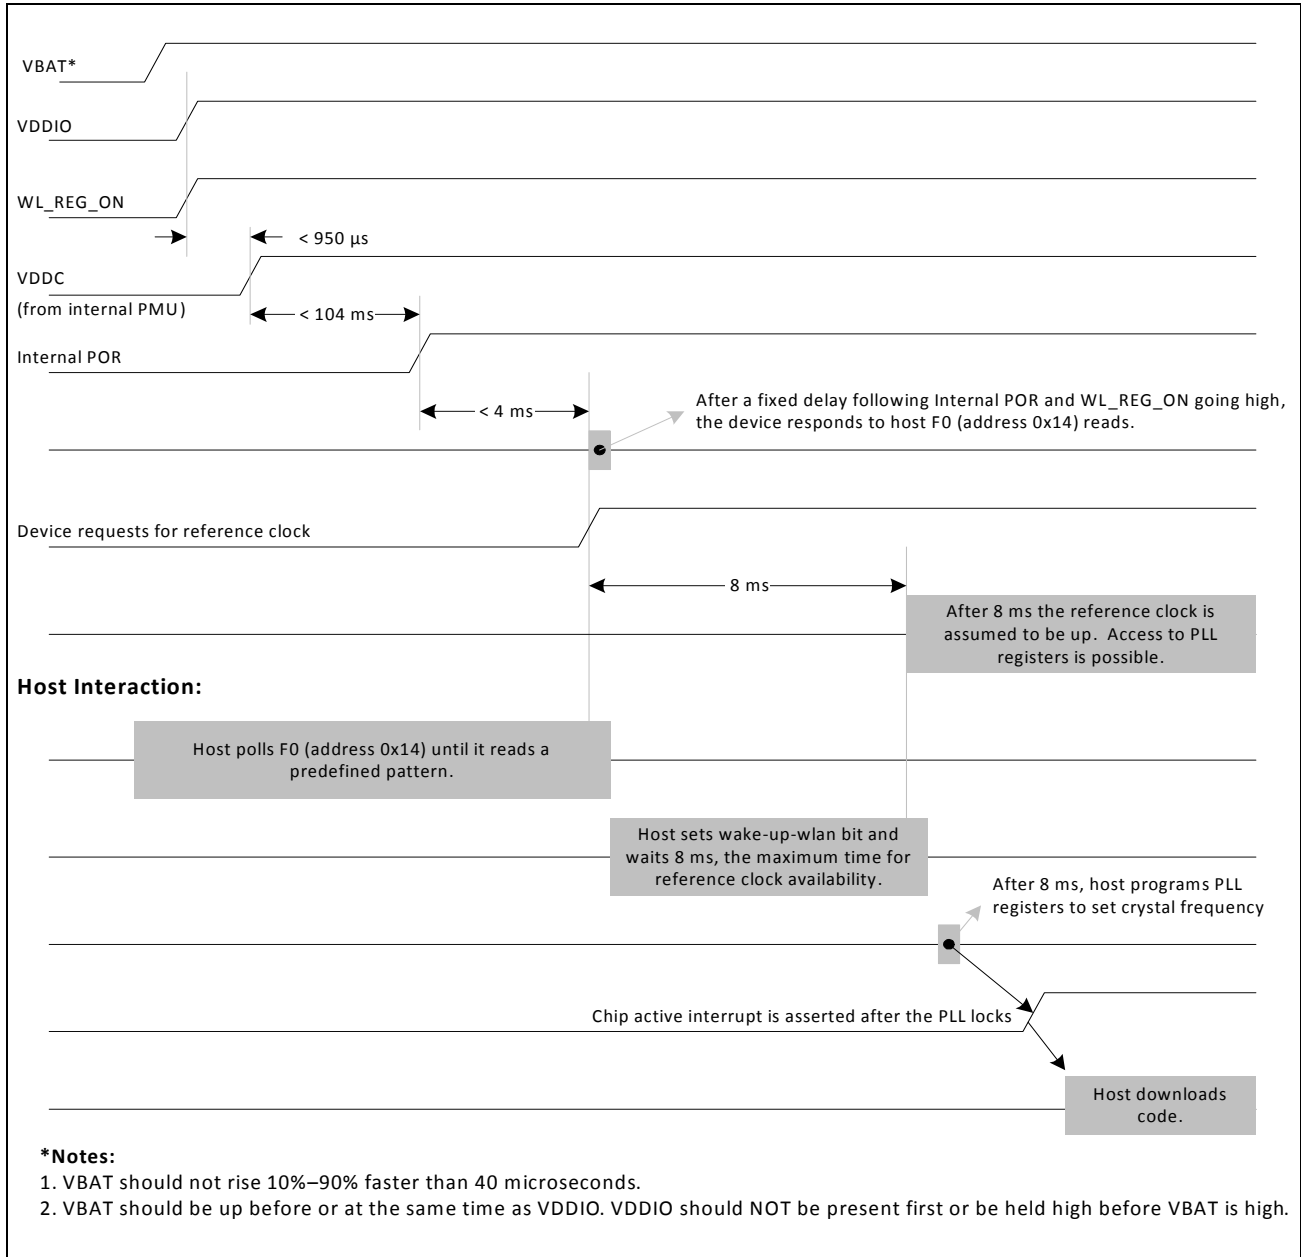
VBAT*

VDDIO

WL_REG_ON

< 950 µs

VDDC
(from internal PMU)

< 104 ms

Internal POR

< 4 ms

After a fixed delay following Internal POR and WL_REG_ON going high, the device responds to host F0 (address 0x14) reads.

Device requests for reference clock

8 ms

After 8 ms the reference clock is assumed to be up. Access to PLL registers is possible.

**Host Interaction:**

Host polls F0 (address 0x14) until it reads a predefined pattern.

Host sets wake-up-wlan bit and waits 8 ms, the maximum time for reference clock availability.

After 8 ms, host programs PLL registers to set crystal frequency

Chip active interrupt is asserted after the PLL locks

Host downloads code.

**\*Notes:**
1. VBAT should not rise 10%–90% faster than 40 microseconds.
2. VBAT should be up before or at the same time as VDDIO. VDDIO should NOT be present first or be held high before VBAT is high.